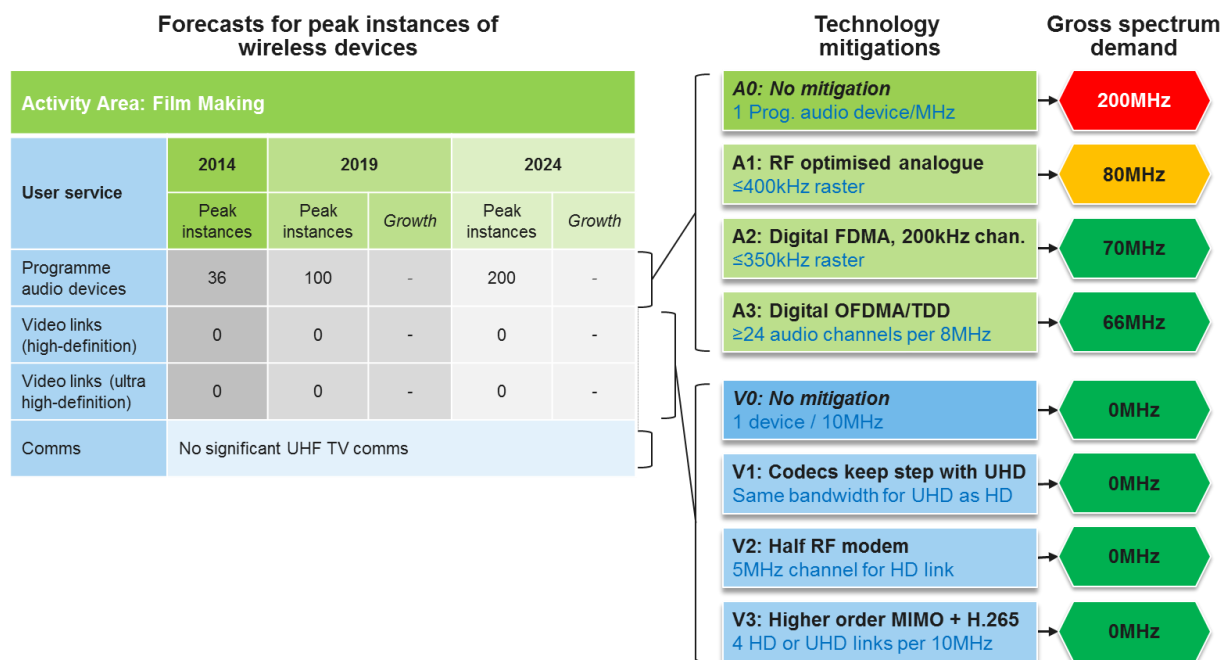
Forecasts for peak instances of wireless devices

Activity Area: Film Making

| User service | 2014 | 2019 | | 2024 | |
|---|---|---|---|---|---|
| | Peak instances | Peak instances | Growth | Peak instances | Growth |
| Programme audio devices | 36 | 100 | - | 200 | - |
| Video links (high-definition) | 0 | 0 | - | 0 | - |
| Video links (ultra high-definition) | 0 | 0 | - | 0 | - |
| Comms | No significant UHF TV comms | | | | |

Technology mitigations

Gross spectrum demand

A0: No mitigation
1 Prog. audio device/MHz
200MHz

A1: RF optimised analogue
≤400kHz raster
80MHz

A2: Digital FDMA, 200kHz chan.
≤350kHz raster
70MHz

A3: Digital OFDMA/TDD
≥24 audio channels per 8MHz
66MHz

V0: No mitigation
1 device / 10MHz
0MHz

V1: Codecs keep step with UHD
Same bandwidth for UHD as HD
0MHz

V2: Half RF modem
5MHz channel for HD link
0MHz

V3: Higher order MIMO + H.265
4 HD or UHD links per 10MHz
0MHz